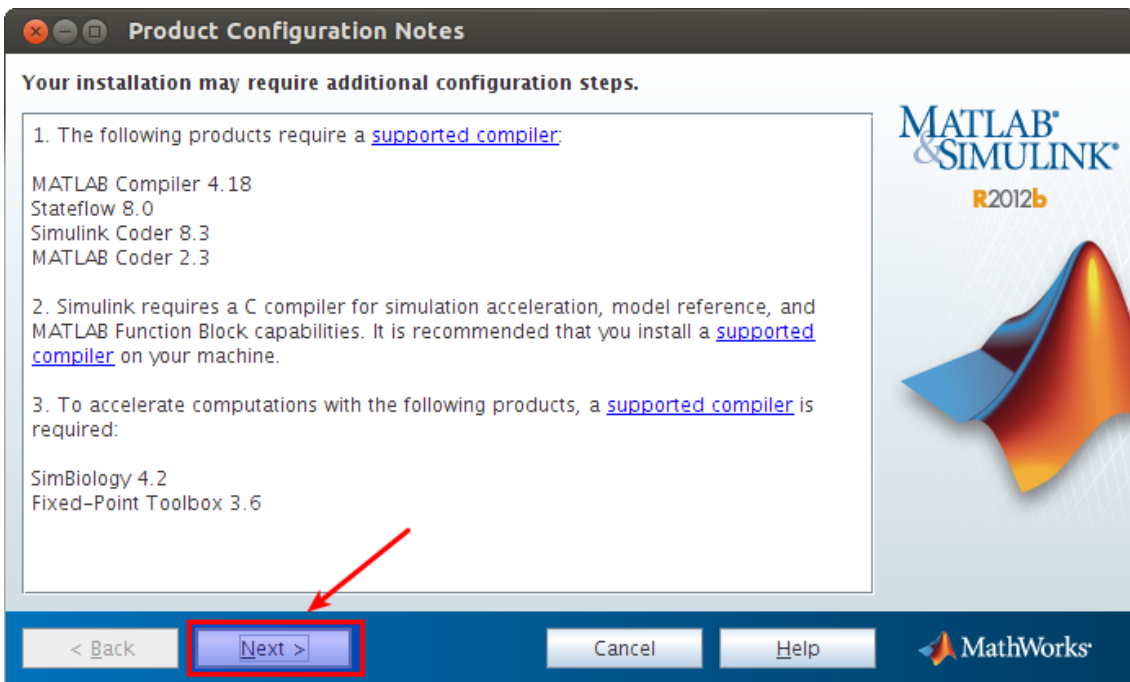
Product Configuration Notes

Your installation may require additional configuration steps.

1. The following products require a supported compiler:

MATLAB Compiler 4.18
Stateflow 8.0
Simulink Coder 8.3
MATLAB Coder 2.3

2. Simulink requires a C compiler for simulation acceleration, model reference, and MATLAB Function Block capabilities. It is recommended that you install a supported compiler on your machine.

3. To accelerate computations with the following products, a supported compiler is required:

SimBiology 4.2
Fixed-Point Toolbox 3.6

MATLAB® & SIMULINK®
R2012b

< Back
Next >
Cancel
Help
MathWorks®